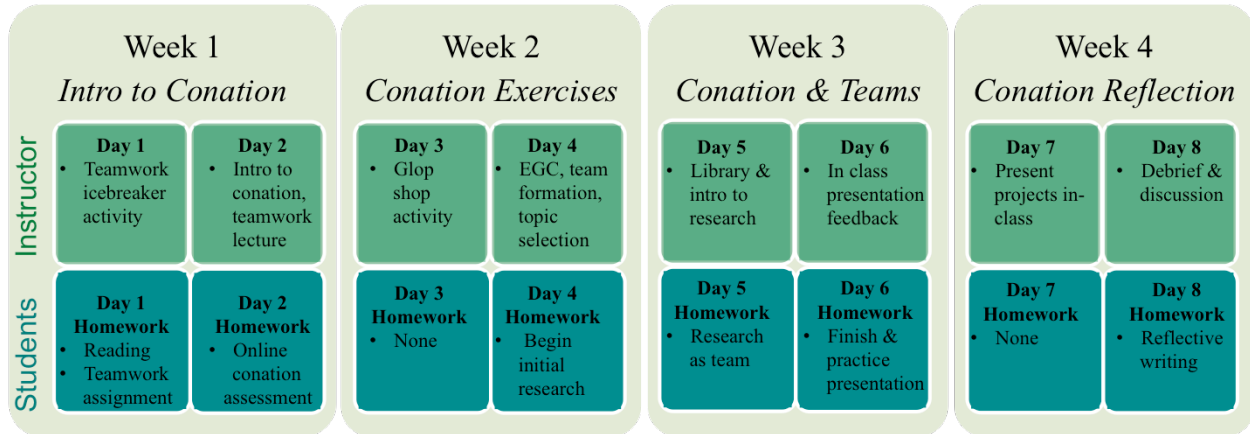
Instructor

Students

Week 1
*Intro to Conation*

Day 1
• Teamwork icebreaker activity

Day 2
• Intro to conation, teamwork lecture

Day 1 Homework
• Reading
• Teamwork assignment

Day 2 Homework
• Online conation assessment

Week 2
*Conation Exercises*

Day 3
• Glop shop activity

Day 4
• EGC, team formation, topic selection

Day 3 Homework
• None

Day 4 Homework
• Begin initial research

Week 3
*Conation & Teams*

Day 5
• Library & intro to research

Day 6
• In class presentation feedback

Day 5 Homework
• Research as team

Day 6 Homework
• Finish & practice presentation

Week 4
*Conation Reflection*

Day 7
• Present projects in-class

Day 8
• Debrief & discussion

Day 7 Homework
• None

Day 8 Homework
• Reflective writing